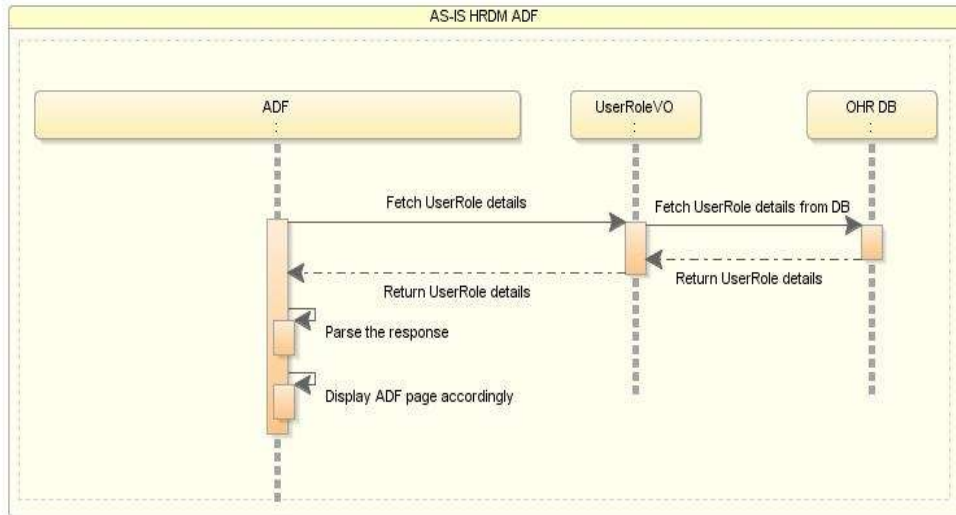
AS-IS HRDM ADF

ADF
:

UserRoleVO
:

OHR DB
:

Fetch UserRole details

Fetch UserRole details from DB

Return UserRole details

Return UserRole details

Parse the response

Display ADF page accordingly